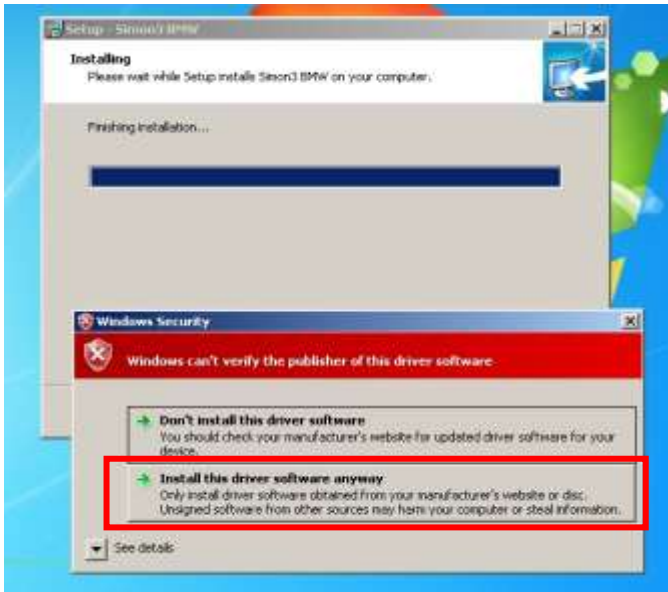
Setup - Simon3 BMW

Installing
Please wait while Setup installs Simon3 BMW on your computer.

Finishing installation...

Windows Security

Windows can't verify the publisher of this driver software

Don't install this driver software
You should check your manufacturer's website for updated driver software for your device.

Install this driver software anyway
Only install driver software obtained from your manufacturer's website or disc. Unsigned software from other sources may harm your computer or steal information.

See details